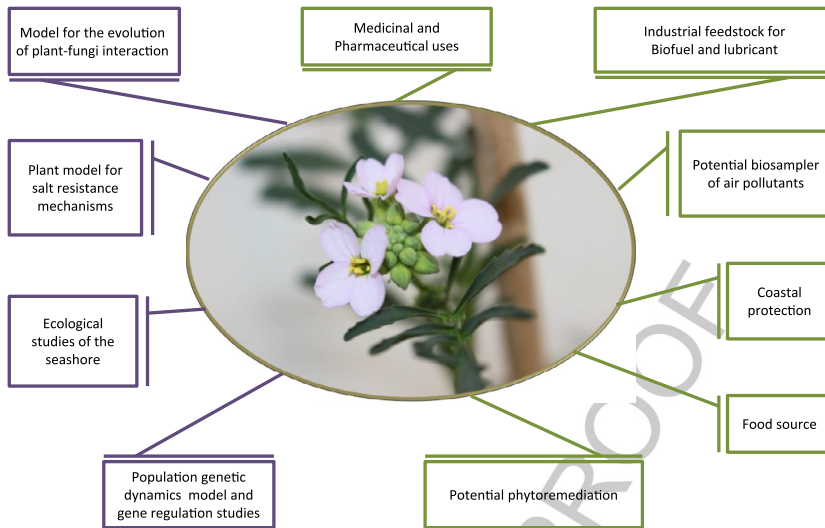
Model for the evolution of plant-fungi interaction

Medicinal and Pharmaceutical uses

Industrial feedstock for Biofuel and lubricant

Plant model for salt resistance mechanisms

Potential biosampler of air pollutants

Coastal protection

Ecological studies of the seashore

Food source

Population genetic dynamics model and gene regulation studies

Potential phytoremediation

PROOF